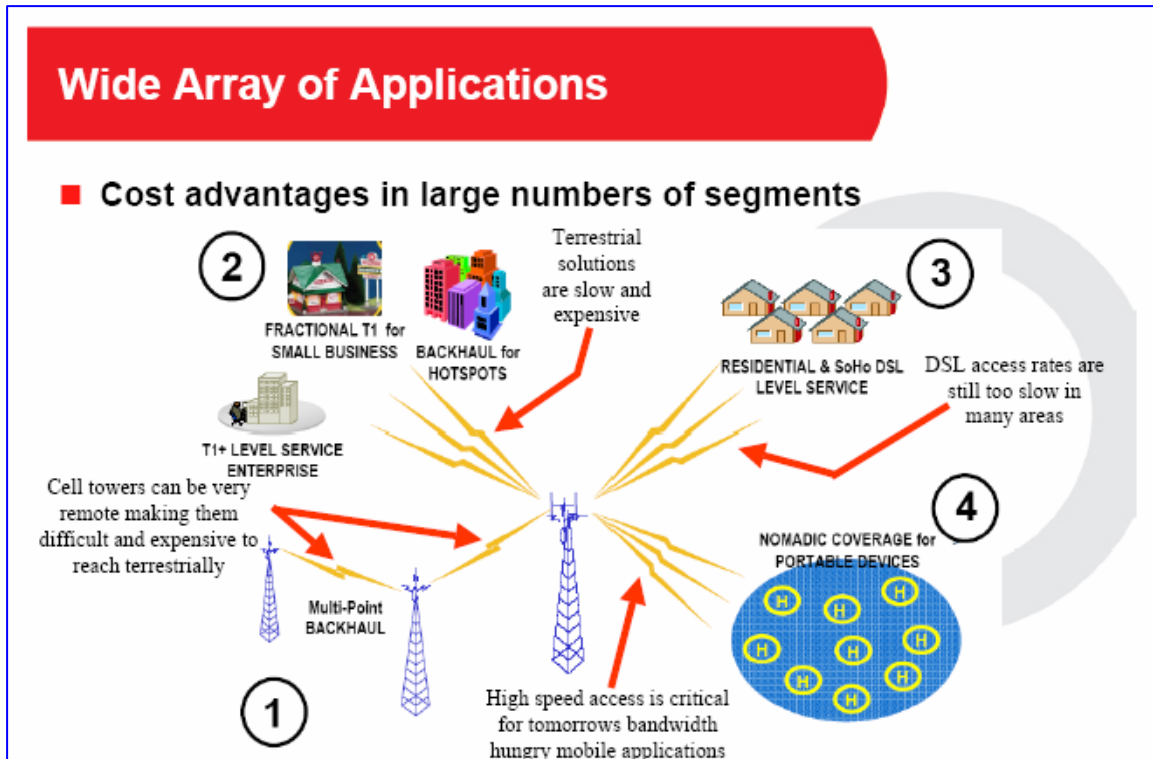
Wide Array of Applications

Cost advantages in large numbers of segments

2

FRACTIONAL T1 for SMALL BUSINESS

BACKHAUL for HOTSPOTS

Terrestrial solutions are slow and expensive

3

RESIDENTIAL & SoHo DSL LEVEL SERVICE

DSL access rates are still too slow in many areas

T1+ LEVEL SERVICE ENTERPRISE

Cell towers can be very remote making them difficult and expensive to reach terrestrially

4

NOMADIC COVERAGE for PORTABLE DEVICES

H H H H H H H H H H

Multi-Point BACKHAUL

1

High speed access is critical for tomorrows bandwidth hungry mobile applications